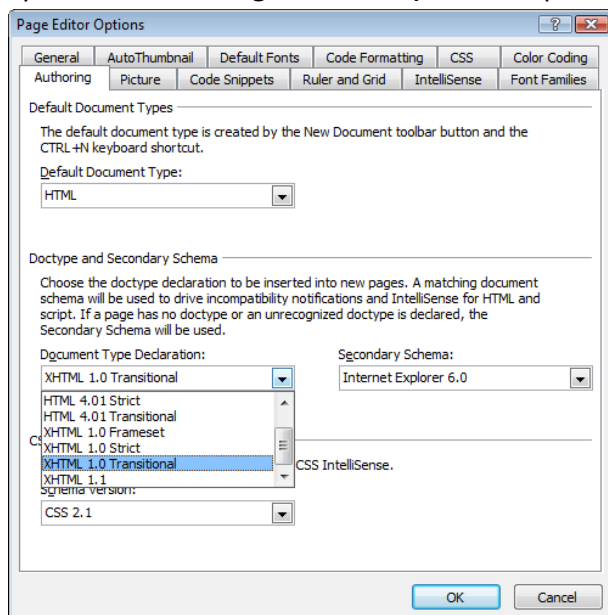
Page Editor Options

?

General AutoThumbnail Default Fonts Code Formatting CSS Color Coding
Authoring Picture Code Snippets Ruler and Grid IntelliSense Font Families

Default Document Types

The default document type is created by the New Document toolbar button and the CTRL+N keyboard shortcut.

Default Document Type:

HTML

Doctype and Secondary Schema

Choose the doctype declaration to be inserted into new pages. A matching document schema will be used to drive incompatibility notifications and IntelliSense for HTML and script. If a page has no doctype or an unrecognized doctype is declared, the Secondary Schema will be used.

Document Type Declaration:

XHTML 1.0 Transitional

Secondary Schema:

Internet Explorer 6.0

HTML 4.01 Strict
HTML 4.01 Transitional
HTML 1.0 Frameset
XHTML 1.0 Strict
XHTML 1.0 Transitional
XHTML 1.1

CS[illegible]

CSS IntelliSense.

Schema Version:

CSS 2.1

OK Cancel